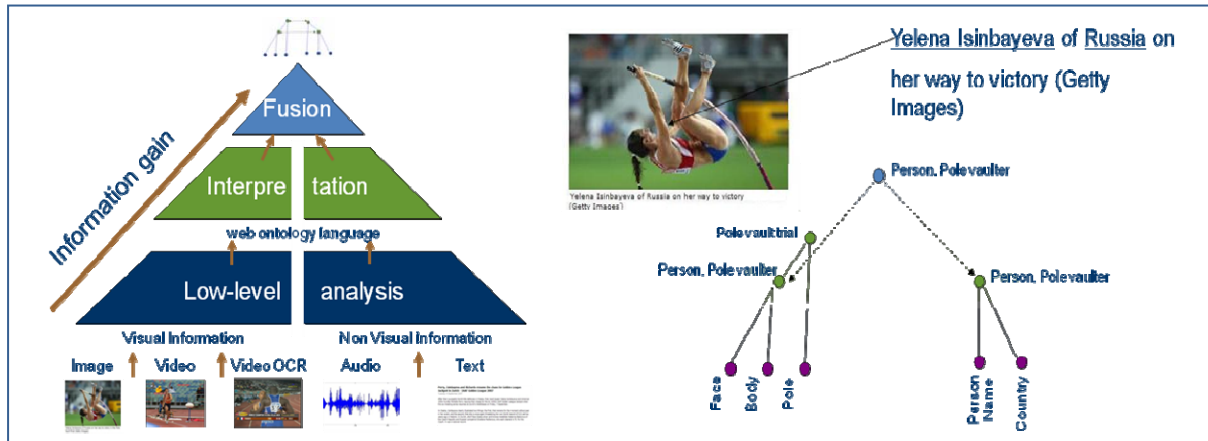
Information gain

Fusion

Interpre tation

web ontology language

Low-level analysis

Visual Information

Non Visual Information

Image

Video

Video OCR

Audio

Text

Yelena Isinbayeva of Russia on her way to victory (Getty Images)

Yelena Isinbayeva of Russia on her way to victory (Getty Images)

Person, Polevaulter

Polevaulttrial

Person, Polevaulter

Person, Polevaulter

Face

Body

Pole

Person Name

Country